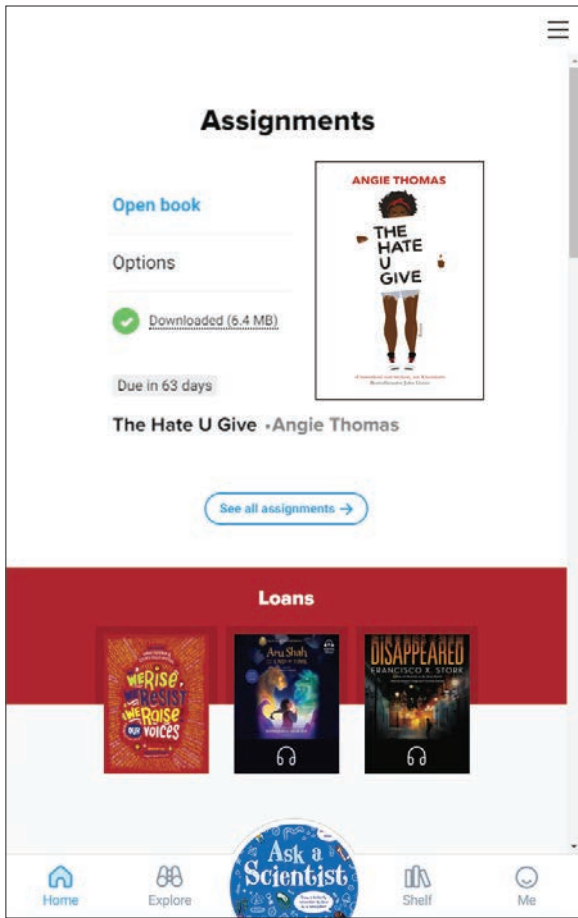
Assignments

Open book

Options

Downloaded (6.4 MB)

Due in 63 days

ANGIE THOMAS

THE HATE U GIVE

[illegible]

The Hate U Give • Angie Thomas

See all assignments →

Loans

WE RISE, WE RESIST, WE RAISE OUR VOICES

ARU SHAH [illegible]

DISAPPEARED
FRANCISCO X. STORK

Ask a Scientist

Home

Explore

Shelf

Me